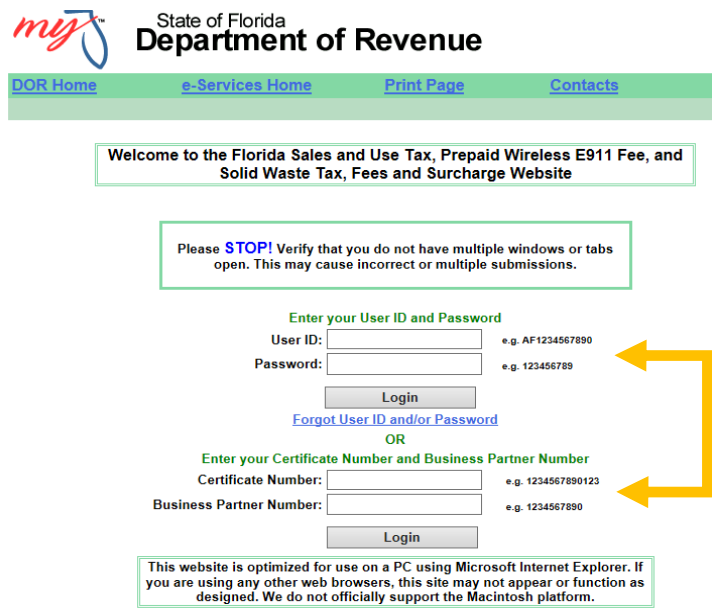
my

State of Florida
Department of Revenue

DOR Home e-Services Home Print Page Contacts

Welcome to the Florida Sales and Use Tax, Prepaid Wireless E911 Fee, and Solid Waste Tax, Fees and Surcharge Website

Please STOP! Verify that you do not have multiple windows or tabs open. This may cause incorrect or multiple submissions.

Enter your User ID and Password
User ID: e.g. AF1234567890
Password: e.g. 123456789
Login
Forgot User ID and/or Password
OR
Enter your Certificate Number and Business Partner Number
Certificate Number: e.g. 1234567890123
Business Partner Number: e.g. 1234567890
Login

This website is optimized for use on a PC using Microsoft Internet Explorer. If you are using any other web browsers, this site may not appear or function as designed. We do not officially support the Macintosh platform.